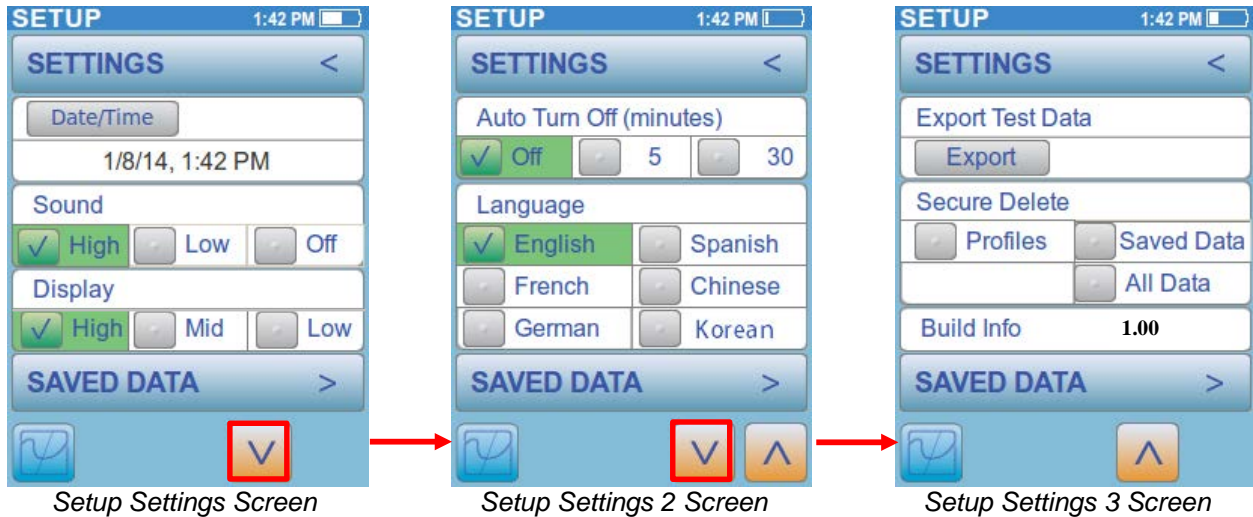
SETUP 1:42 PM

SETTINGS <

Date/Time

1/8/14, 1:42 PM

Sound

✓ High Low Off

Display

✓ High Mid Low

SAVED DATA >

V

Setup Settings Screen

SETUP 1:42 PM

SETTINGS <

Auto Turn Off (minutes)

✓ Off 5 30

Language

✓ English Spanish

French Chinese

German Korean

SAVED DATA >

V Λ

Setup Settings 2 Screen

SETUP 1:42 PM

SETTINGS <

Export Test Data

Export

Secure Delete

Profiles Saved Data

All Data

Build Info 1.00

SAVED DATA >

Λ

Setup Settings 3 Screen